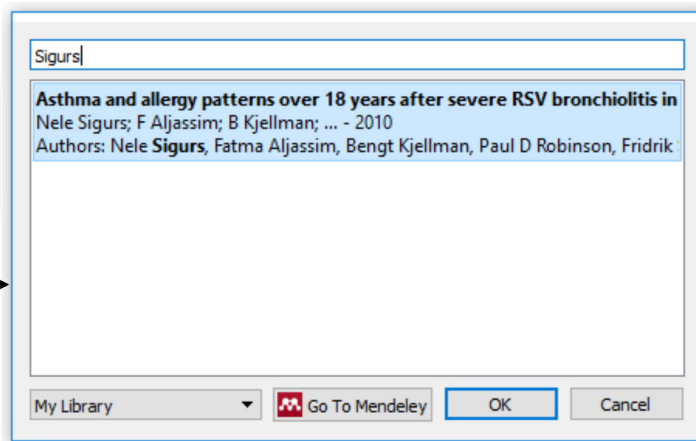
Sigurs

**Asthma and allergy patterns over 18 years after severe RSV bronchiolitis in**
Nele Sigurs; F Aljassim; B Kjellman; ... - 2010
Authors: Nele **Sigurs**, Fatma Aljassim, Bengt Kjellman, Paul D Robinson, Fridrik

My Library
Go To Mendeley
OK
Cancel